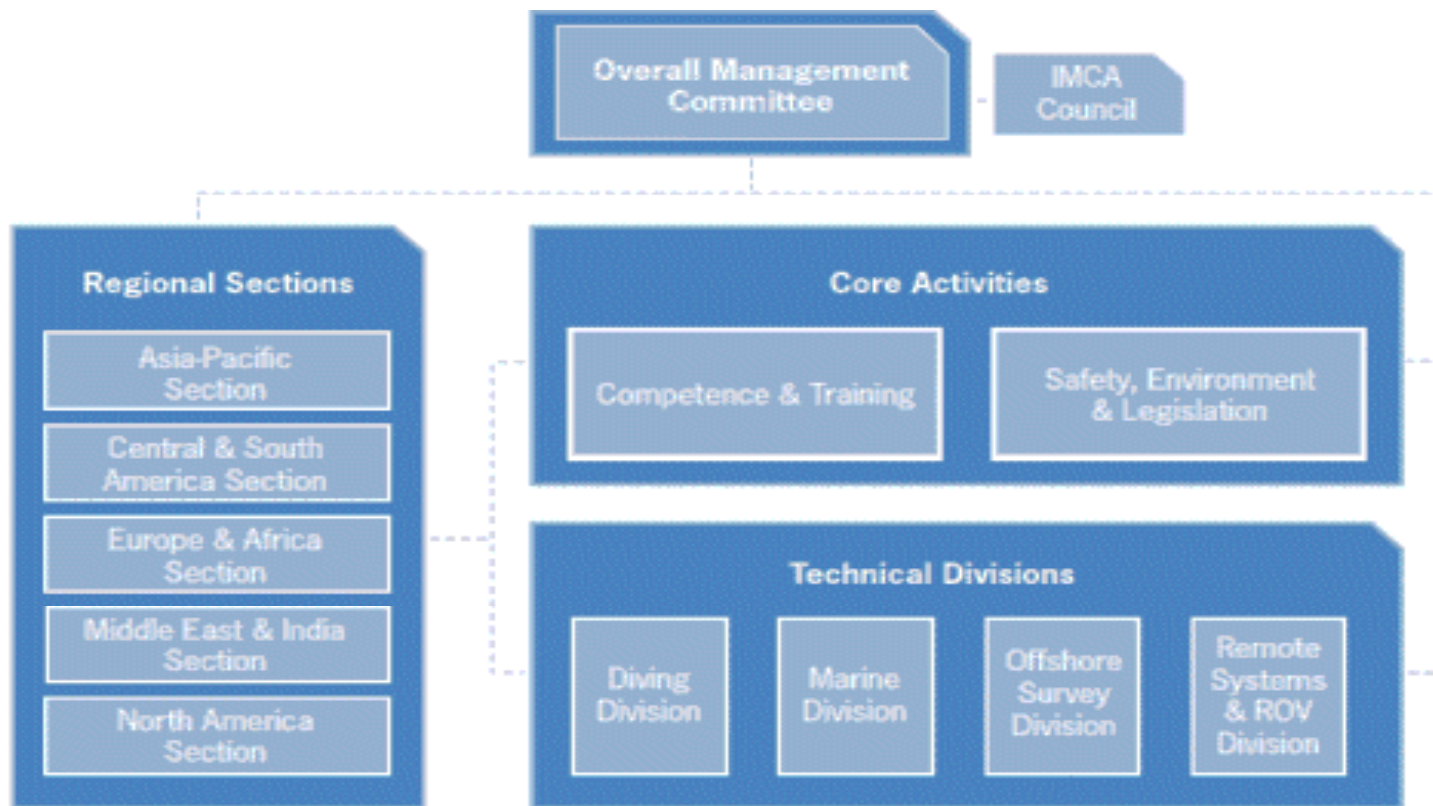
Overall Management Committee

IMCA Council

Regional Sections

Asia-Pacific Section

Central & South America Section

Europe & Africa Section

Middle East & India Section

North America Section

Core Activities

Competence & Training

Safety, Environment & Legislation

Technical Divisions

Diving Division

Marine Division

Offshore Survey Division

Remote Systems & ROV Division